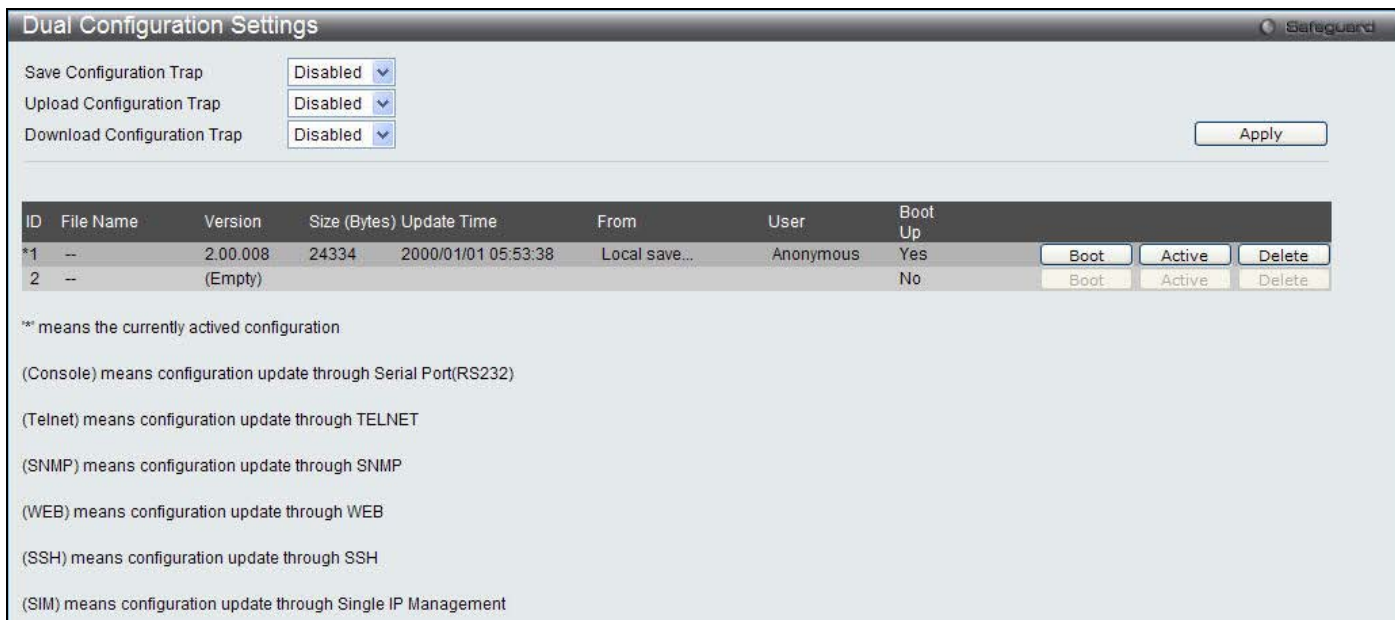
Dual Configuration Settings
Safeguard

Save Configuration Trap Disabled
Upload Configuration Trap Disabled
Download Configuration Trap Disabled
Apply

| ID | File Name | Version | Size (Bytes) | Update Time | From | User | Boot Up | | | |
|---|---|---|---|---|---|---|---|---|---|---|
| *1 | -- | 2.00.008 | 24334 | 2000/01/01 05:53:38 | Local save... | Anonymous | Yes | Boot | Active | Delete |
| 2 | -- | (Empty) | | | | | No | Boot | Active | Delete |

'*' means the currently actived configuration

(Console) means configuration update through Serial Port(RS232)

(Telnet) means configuration update through TELNET

(SNMP) means configuration update through SNMP

(WEB) means configuration update through WEB

(SSH) means configuration update through SSH

(SIM) means configuration update through Single IP Management